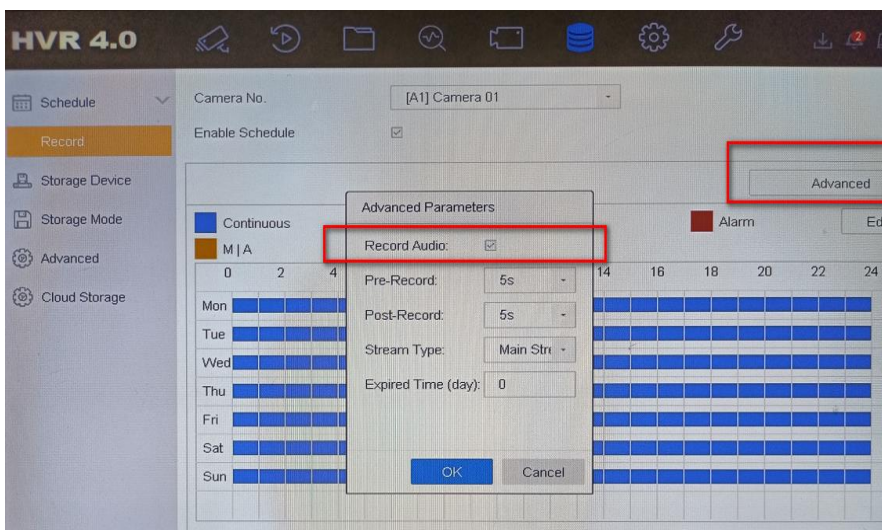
HVR 4.0

Schedule
Record
Storage Device
Storage Mode
Advanced
Cloud Storage

Camera No. [A1] Camera 01
Enable Schedule

Advanced

Continuous
M | A
Alarm
Ed

0 2 4 14 16 18 20 22 24
Mon
Tue
Wed
Thu
Fri
Sat
Sun

Advanced Parameters
Record Audio:
Pre-Record: 5s
Post-Record: 5s
Stream Type: Main Str
Expired Time (day): 0
OK
Cancel